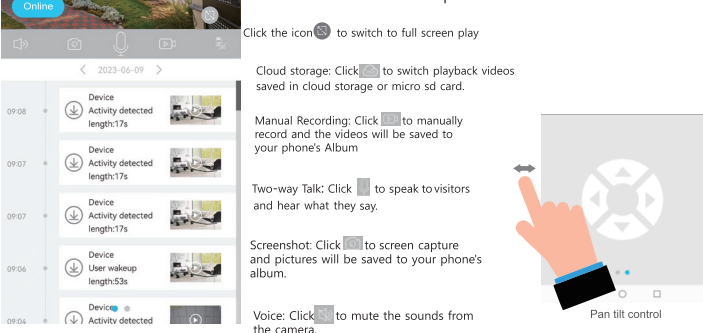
Online

< 2023-06-09 >

09:08
Device
Activity detected
length:17s

09:07
Device
Activity detected
length:17s

09:07
Device
Activity detected
length:17s

09:06
Device
User wakeup
length:53s

09:04
Device
Activity detected

Click the icon to switch to full screen play

Cloud storage: Click to switch playback videos saved in cloud storage or micro sd card.

Manual Recording: Click to manually record and the videos will be saved to your phone's Album

Two-way Talk: Click to speak to visitors and hear what they say.

Screenshot: Click to screen capture and pictures will be saved to your phone's album.

Voice: Click to mute the sounds from the camera.

Pan tilt control